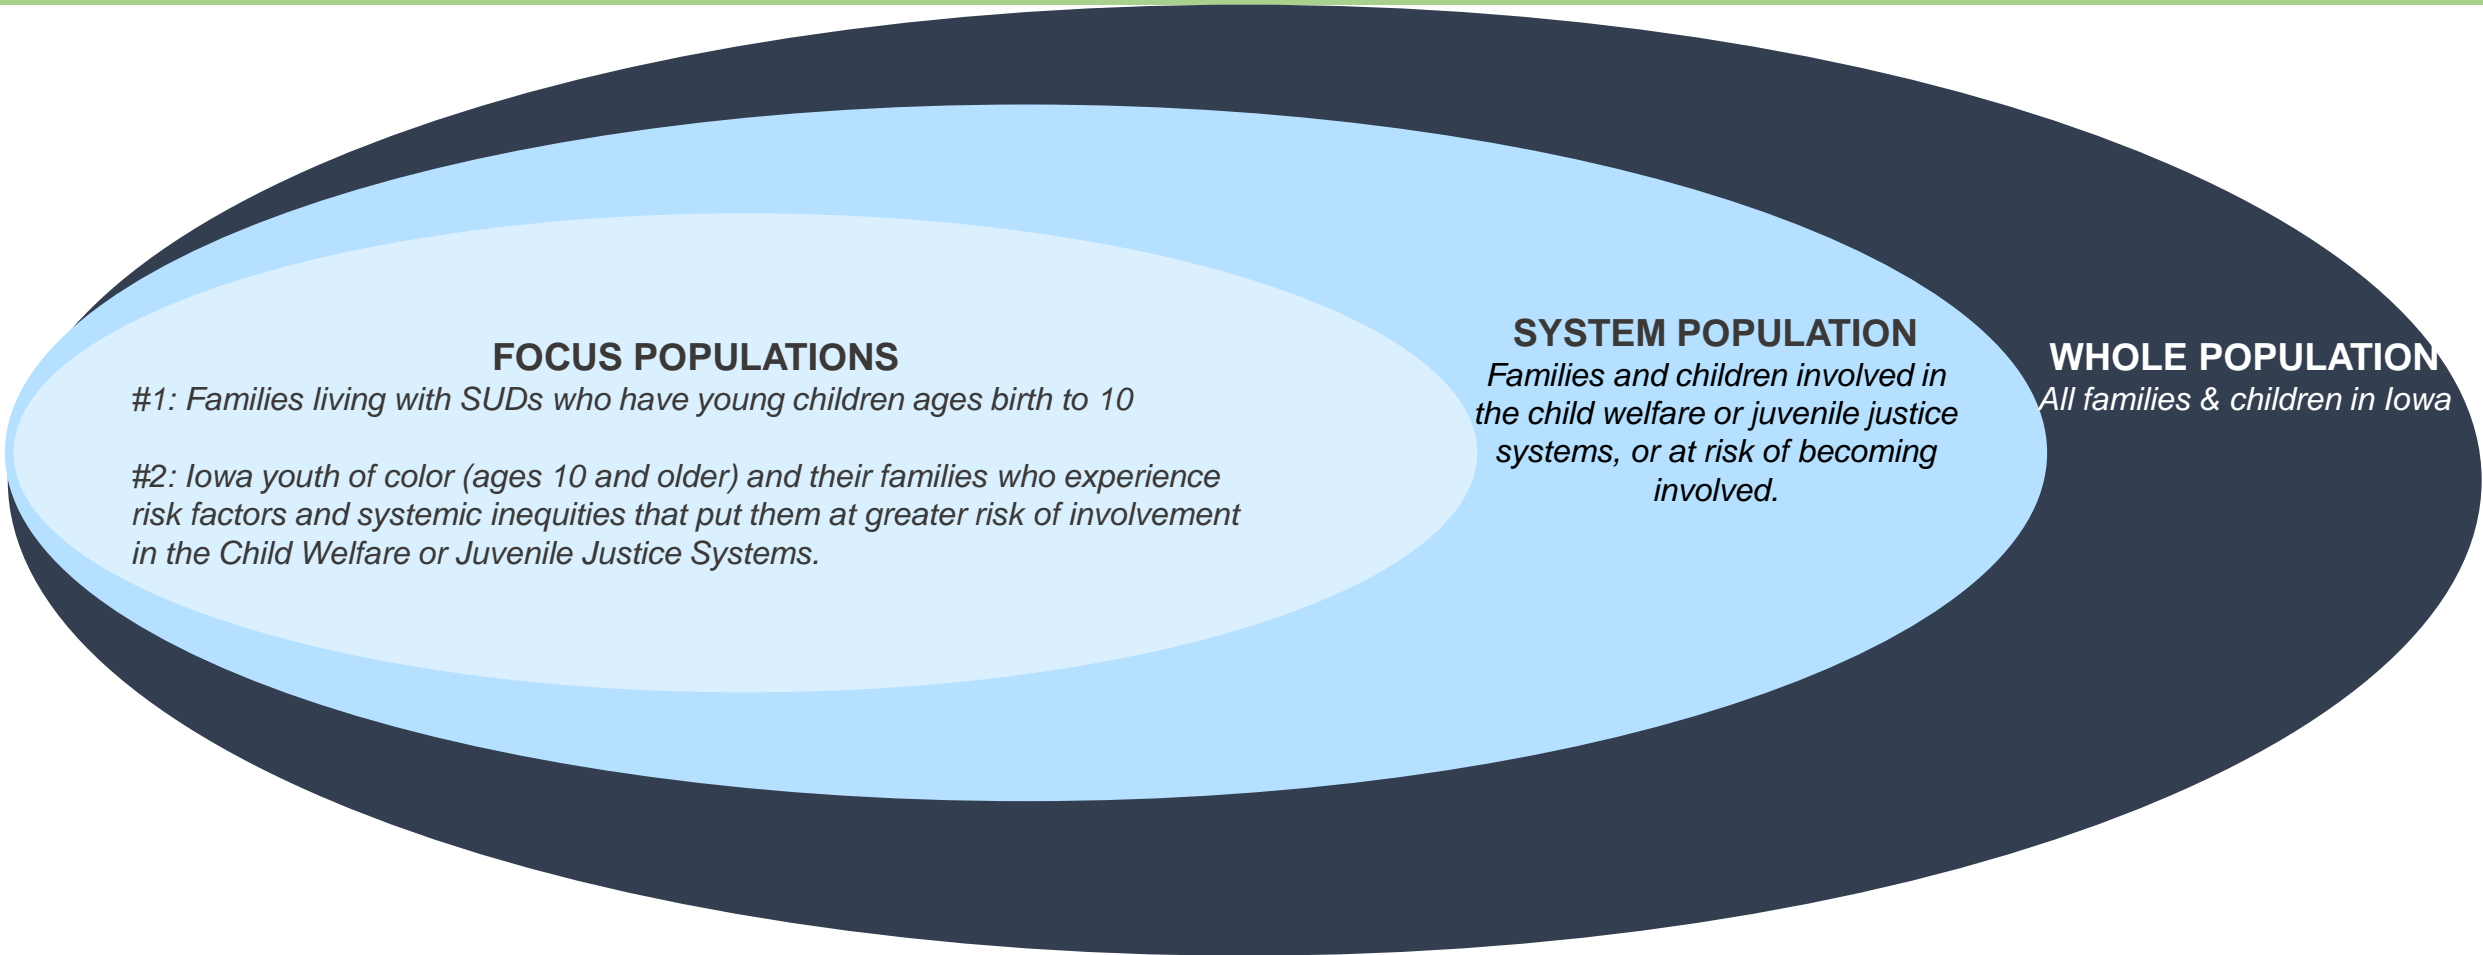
FOCUS POPULATIONS
#1: Families living with SUDs who have young children ages birth to 10

#2: Iowa youth of color (ages 10 and older) and their families who experience risk factors and systemic inequities that put them at greater risk of involvement in the Child Welfare or Juvenile Justice Systems.

SYSTEM POPULATION
Families and children involved in the child welfare or juvenile justice systems, or at risk of becoming involved.

WHOLE POPULATION
All families & children in Iowa